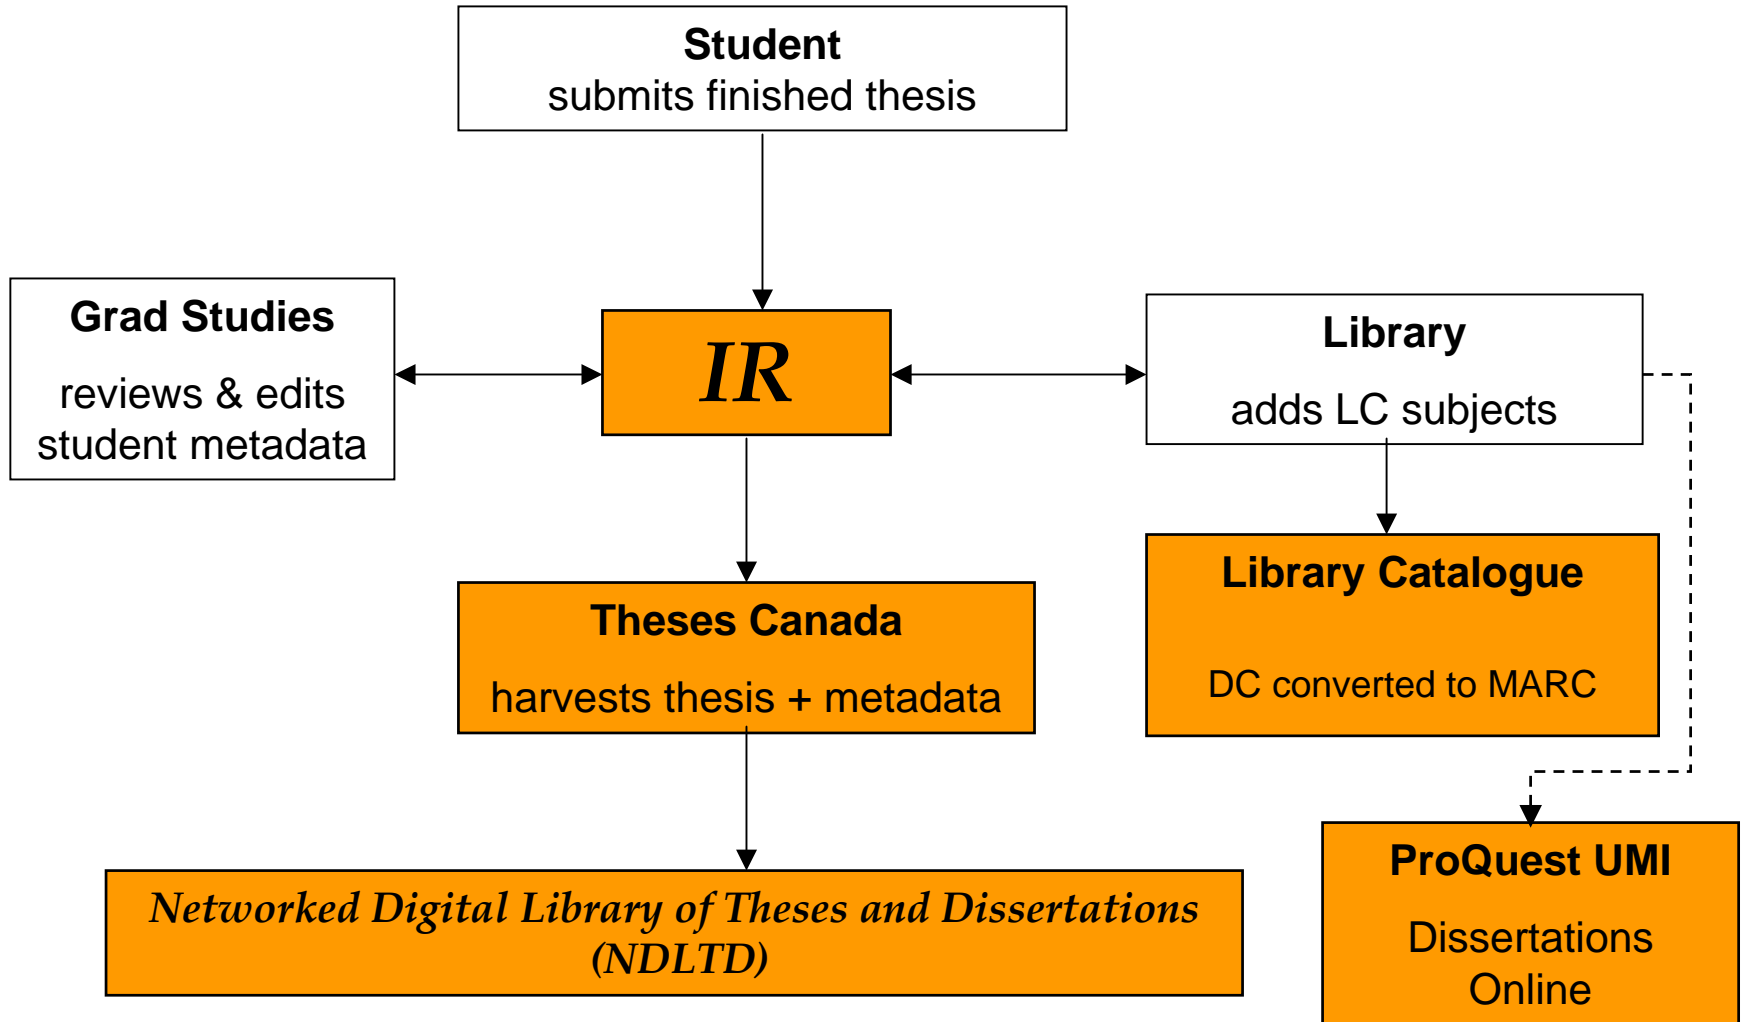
Student
submits finished thesis

Grad Studies

reviews & edits student metadata

IR

Library

adds LC subjects

Library Catalogue

DC converted to MARC

Theses Canada

harvests thesis + metadata

Networked Digital Library of Theses and Dissertations (NDLTD)

ProQuest UMI

Dissertations Online